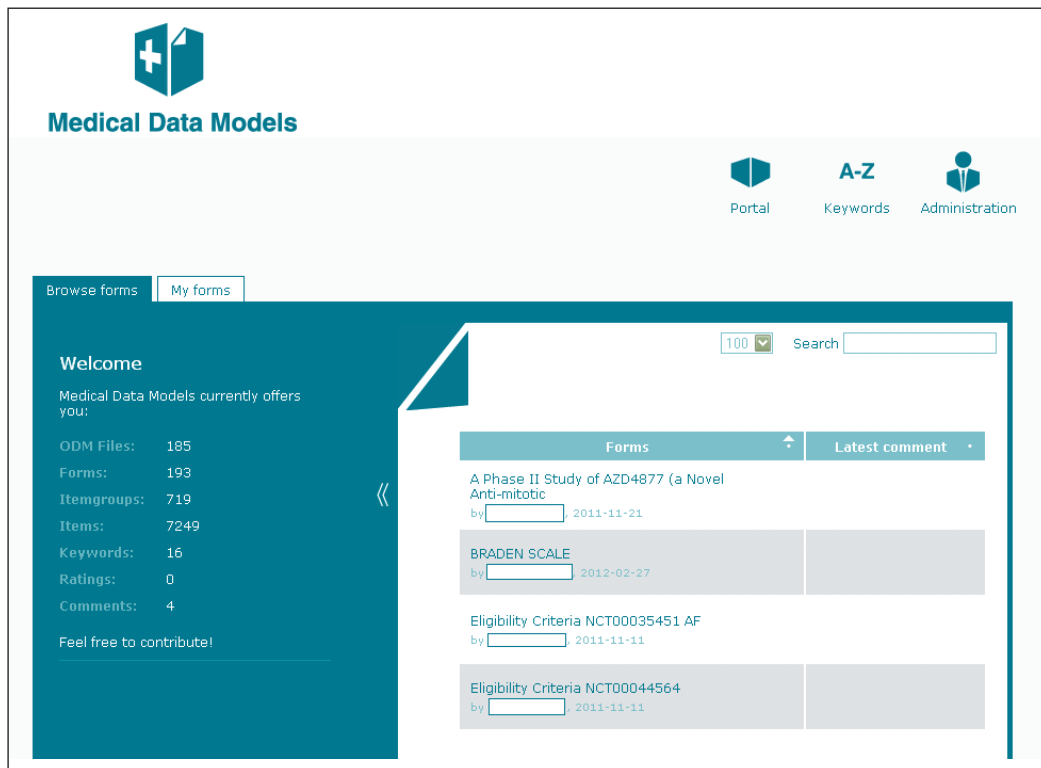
Medical Data Models

Portal
A-Z
Keywords
Administration

Browse forms
My forms

Welcome

Medical Data Models currently offers you:

| | |
|---|---|
| ODM Files: | 185 |
| Forms: | 193 |
| Itemgroups: | 719 |
| Items: | 7249 |
| Keywords: | 16 |
| Ratings: | 0 |
| Comments: | 4 |

Feel free to contribute!

《

100
Search

| Forms | Latest comment |
|---|---|
| A Phase II Study of AZD4877 (a Novel Anti-mitotic by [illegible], 2011-11-21 | |
| BRADEN SCALE by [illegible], 2012-02-27 | |
| Eligibility Criteria NCT00035451 AF by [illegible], 2011-11-11 | |
| Eligibility Criteria NCT00044564 by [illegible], 2011-11-11 | |